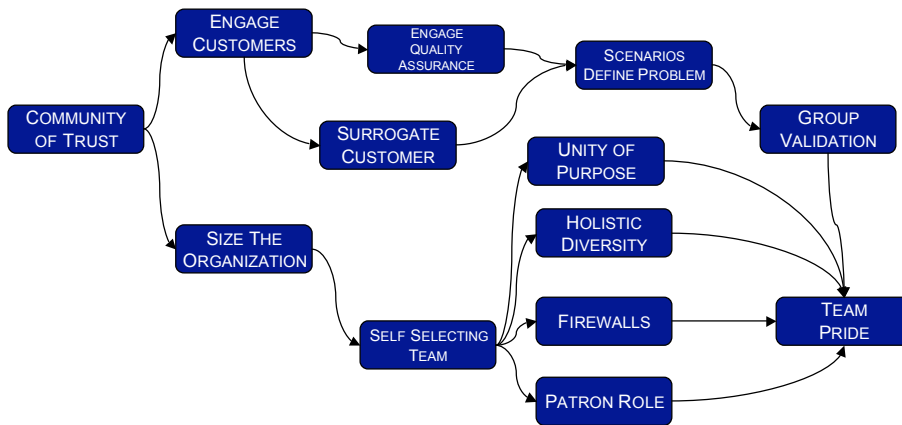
Community of Trust

Engage Customers

Engage Quality Assurance

Scenarios Define Problem

Surrogate Customer

Group Validation

Unity of Purpose

Size The Organization

Holistic Diversity

Self Selecting Team

Firewalls

Team Pride

Patron Role